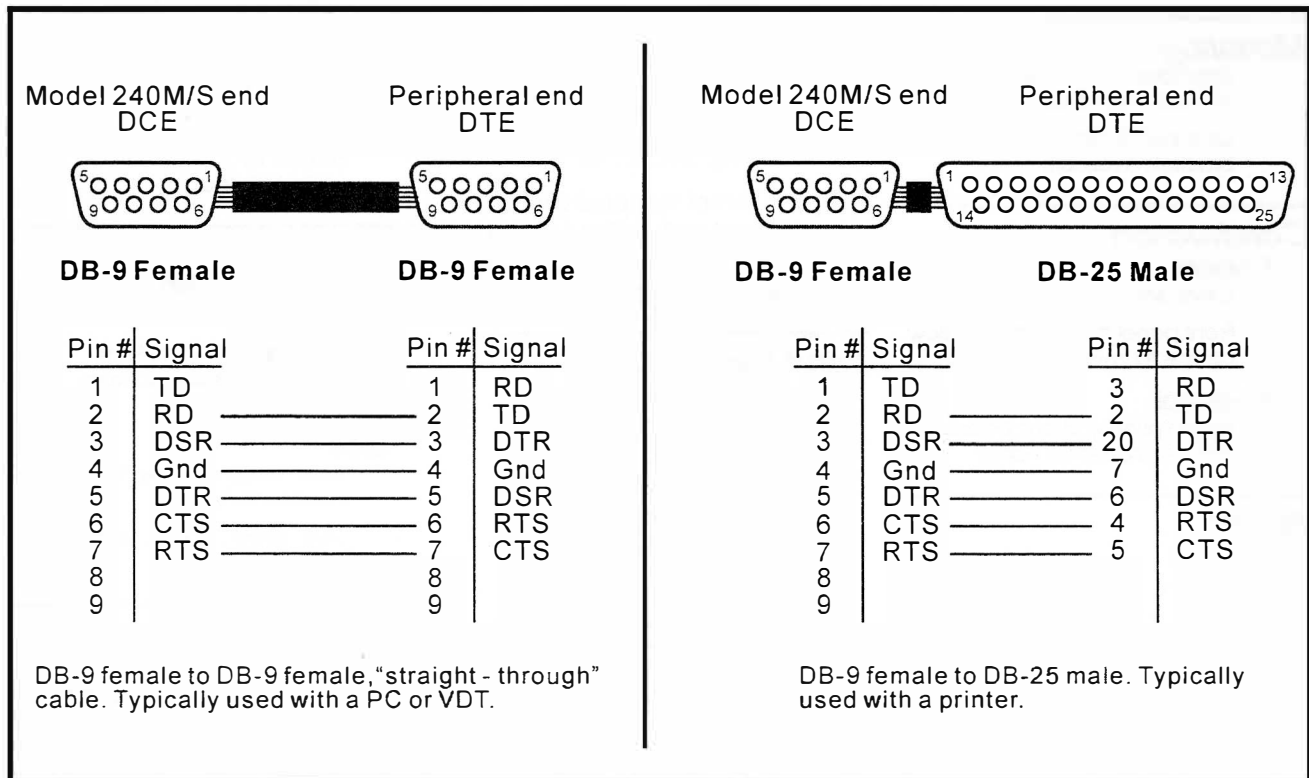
Model 240M/S end
DCE

Peripheral end
DTE

5 1
9 6

5 1
9 6

DB-9 Female

DB-9 Female

| Pin # | Signal |
|---|---|
| 1 | TD |
| 2 | RD |
| 3 | DSR |
| 4 | Gnd |
| 5 | DTR |
| 6 | CTS |
| 7 | RTS |
| 8 | |
| 9 | |

| Pin # | Signal |
|---|---|
| 1 | RD |
| 2 | TD |
| 3 | DTR |
| 4 | Gnd |
| 5 | DSR |
| 6 | RTS |
| 7 | CTS |
| 8 | |
| 9 | |

DB-9 female to DB-9 female, "straight - through" cable. Typically used with a PC or VDT.

Model 240M/S end
DCE

Peripheral end
DTE

5 1
9 6

1 13
14 25

DB-9 Female

DB-25 Male

| Pin # | Signal |
|---|---|
| 1 | TD |
| 2 | RD |
| 3 | DSR |
| 4 | Gnd |
| 5 | DTR |
| 6 | CTS |
| 7 | RTS |
| 8 | |
| 9 | |

| Pin # | Signal |
|---|---|
| 3 | RD |
| 2 | TD |
| 20 | DTR |
| 7 | Gnd |
| 6 | DSR |
| 4 | RTS |
| 5 | CTS |

DB-9 female to DB-25 male. Typically used with a printer.